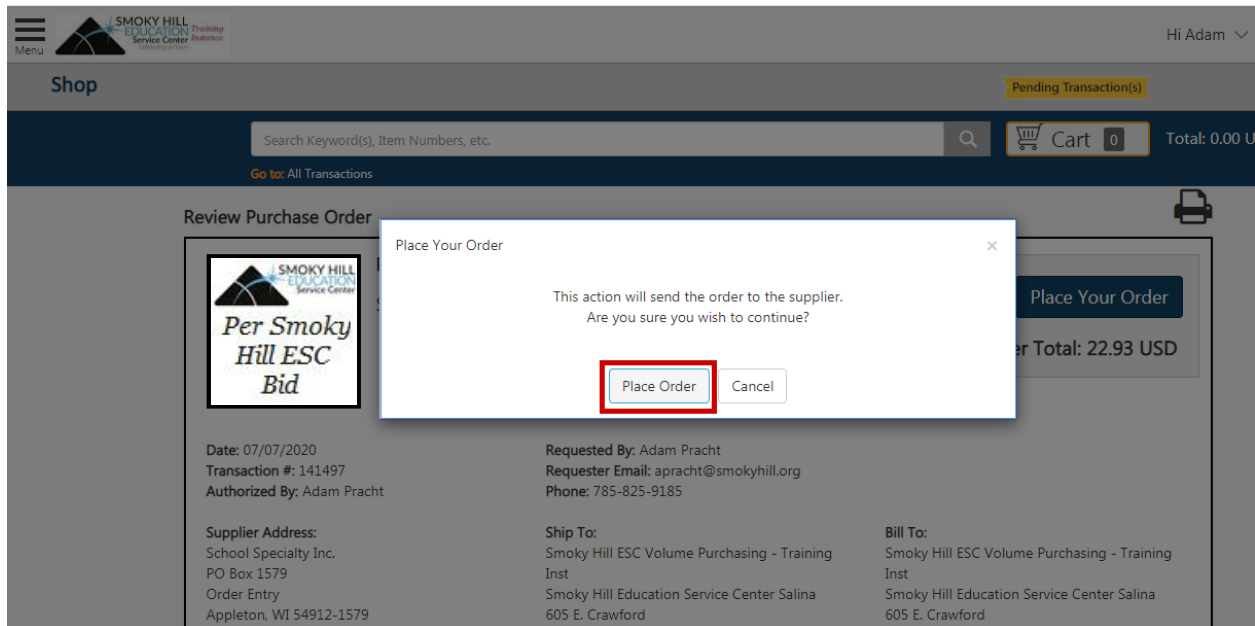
Menu

SMOKY HILL EDUCATION Service Center Training Instance

Hi Adam

Shop

Pending Transaction(s)

Search Keyword(s), Item Numbers, etc.

Cart 0

Total: 0.00 U

Go to: All Transactions

Review Purchase Order

SMOKY HILL EDUCATION Service Center

Per Smoky Hill ESC Bid

Place Your Order

r Total: 22.93 USD

Place Your Order

×

This action will send the order to the supplier.
Are you sure you wish to continue?

Place Order

Cancel

Date: 07/07/2020
Transaction #: 141497
Authorized By: Adam Pracht

Requested By: Adam Pracht
Requester Email: apracht@smokyhill.org
Phone: 785-825-9185

Supplier Address:
School Specialty Inc.
PO Box 1579
Order Entry
Appleton, WI 54912-1579

Ship To:
Smoky Hill ESC Volume Purchasing - Training Inst
Smoky Hill Education Service Center Salina
605 E. Crawford

Bill To:
Smoky Hill ESC Volume Purchasing - Training Inst
Smoky Hill Education Service Center Salina
605 E. Crawford